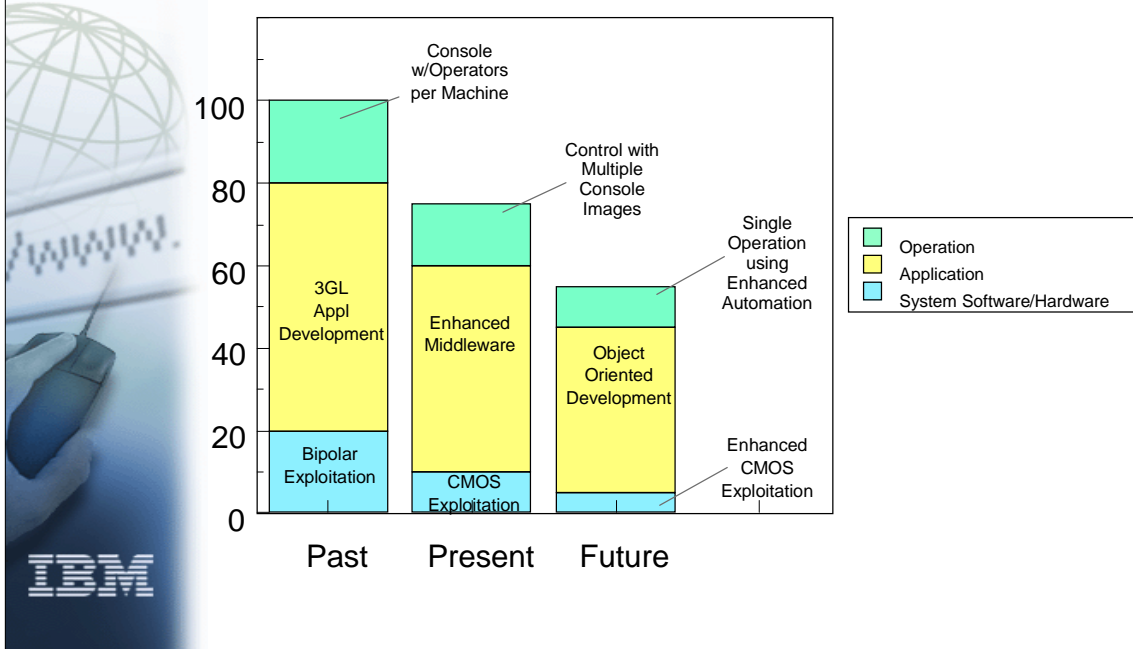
www.

IBM

100

80

60

40

20

0

Console w/Operators per Machine

3GL Appl Development

Bipolar Exploitation

Control with Multiple Console Images

Enhanced Middleware

CMOS Exploitation

Single Operation using Enhanced Automation

Object Oriented Development

Enhanced CMOS Exploitation

Past

Present

Future

Operation

Application

System Software/Hardware